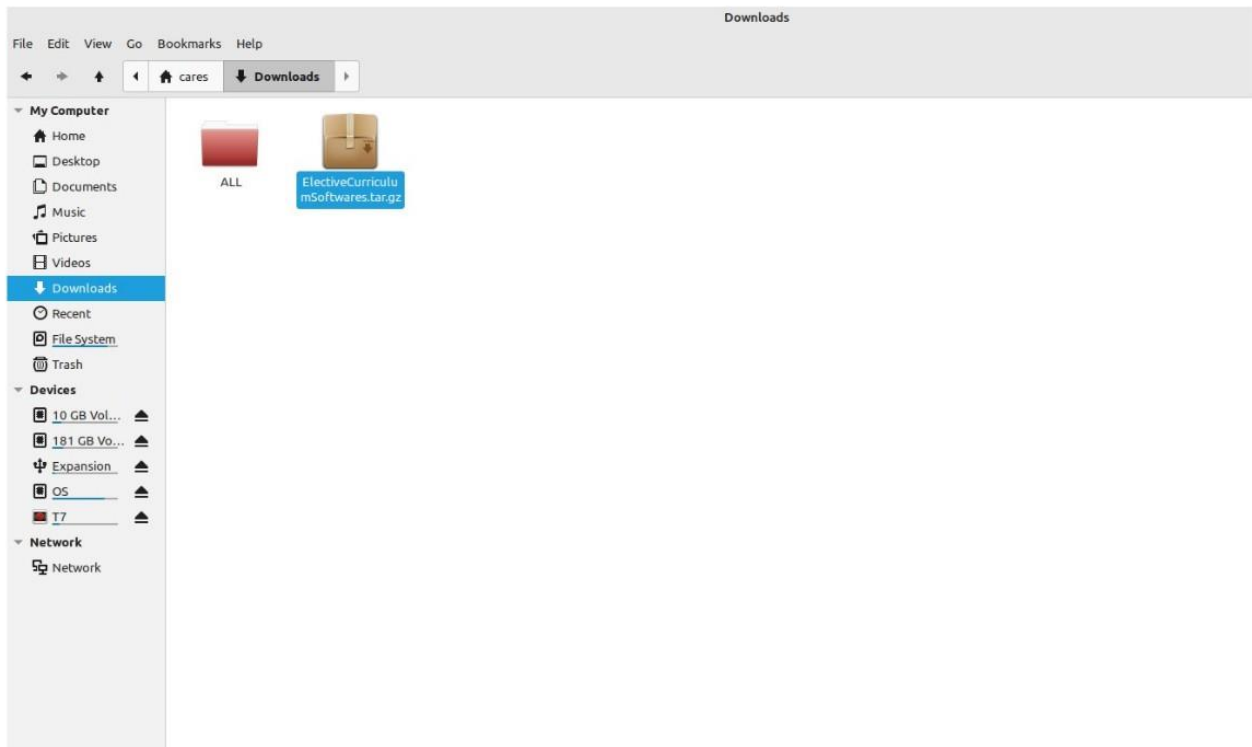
Downloads

File Edit View Go Bookmarks Help

cares Downloads

My Computer
Home
Desktop
Documents
Music
Pictures
Videos
Downloads
Recent
File System
Trash
Devices
10 GB Vol...
181 GB Vo...
Expansion
OS
T7
Network
Network

ALL

ElectiveCurriculumSoftwares.tar.gz